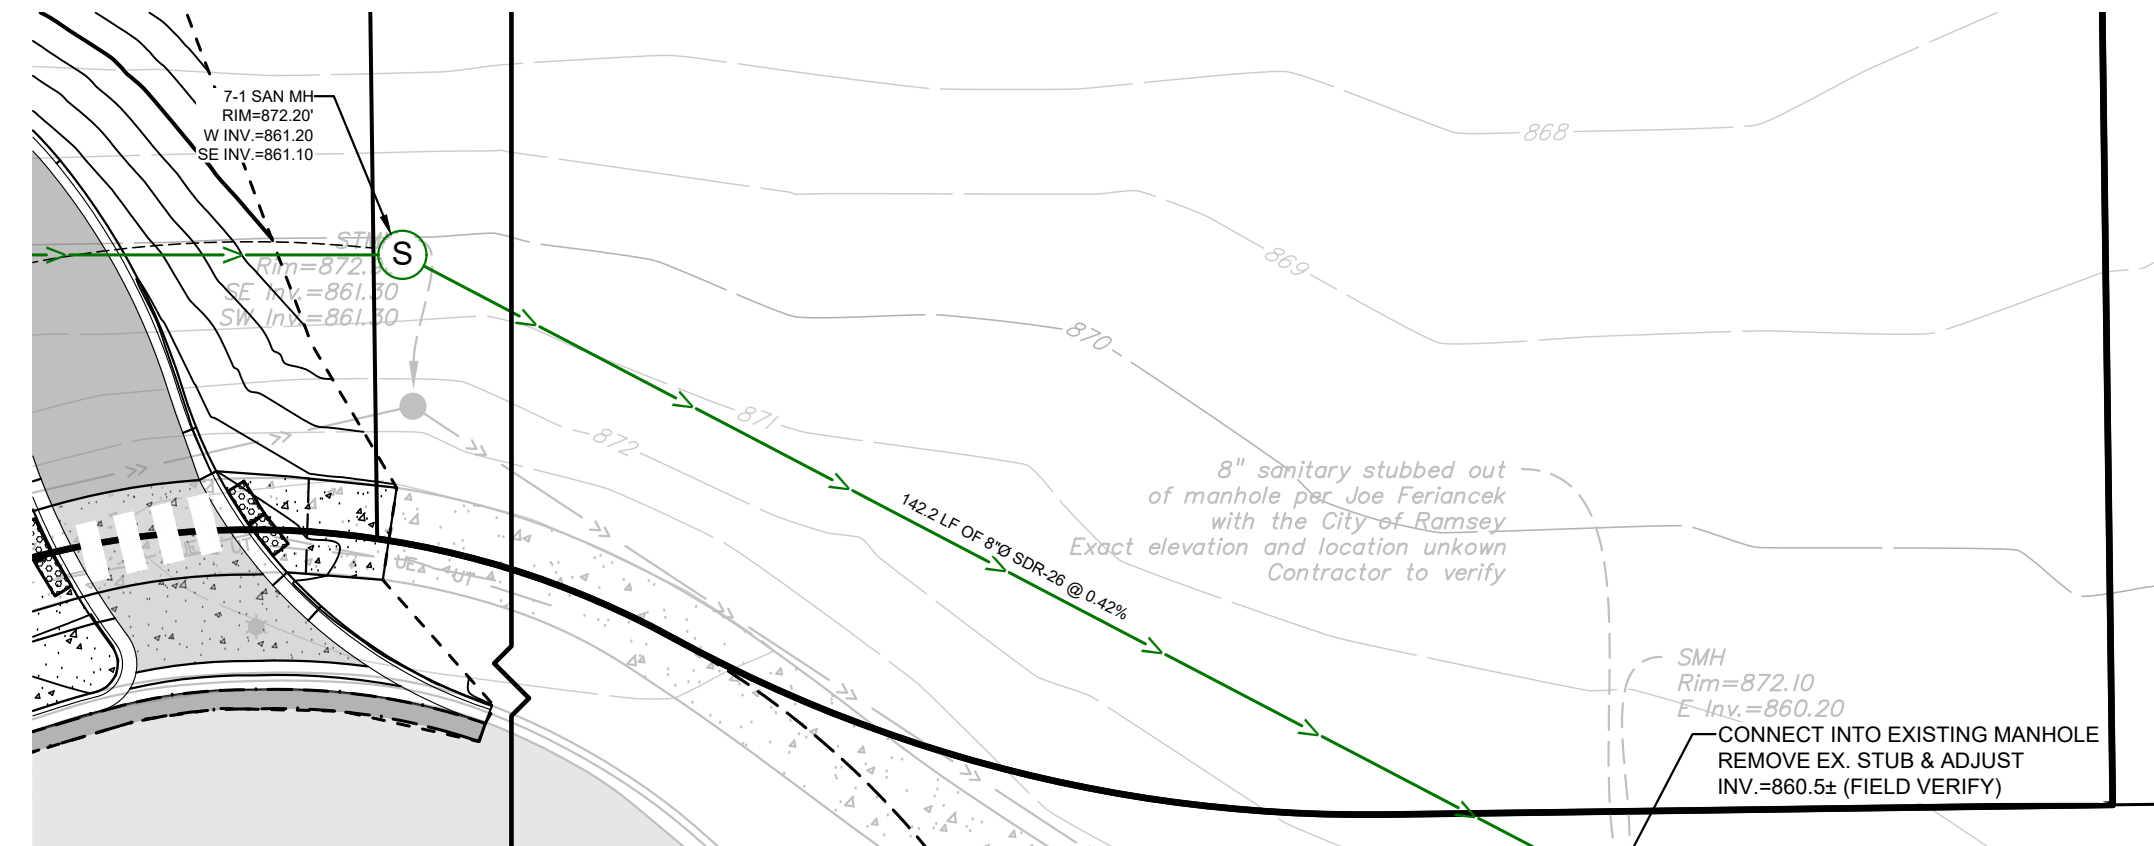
7-1 SAN MH
RIM=872.20'
W INV.=861.20
SE INV.=861.10

S

STM
Rim=872.9
SE Inv.=861.30
SW Inv.=861.30

868

869

870

871

872

8" sanitary stubbed out of manhole per Joe Feriancek with the City of Ramsey Exact elevation and location unkown Contractor to verify

142.2 LF OF 8"Ø SDR-26 @ 0.42%

UE UT

SMH
Rim=872.10
E Inv.=860.20

CONNECT INTO EXISTING MANHOLE
REMOVE EX. STUB & ADJUST
INV.=860.5± (FIELD VERIFY)